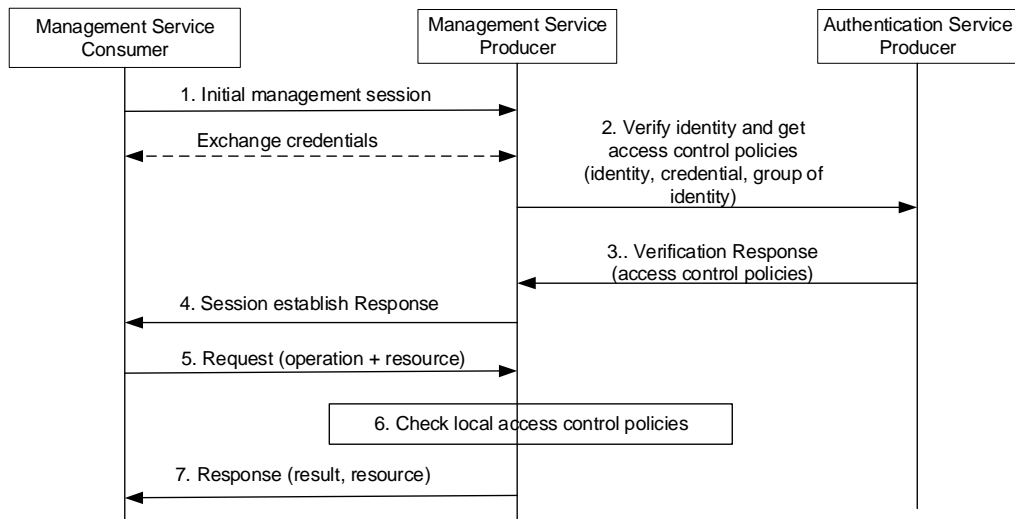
Management Service Consumer

Management Service Producer

Authentication Service Producer

1. Initial management session

Exchange credentials

2. Verify identity and get access control policies (identity, credential, group of identity)

3.. Verification Response (access control policies)

4. Session establish Response

5. Request (operation + resource)

6. Check local access control policies

7. Response (result, resource)